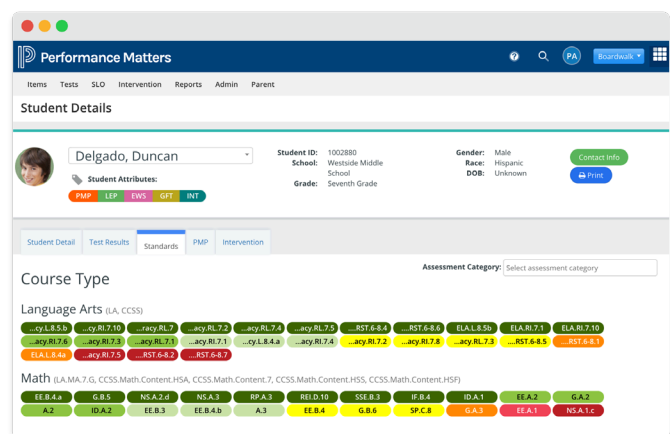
Performance Matters

PA Boardwalk

Items Tests SLO Intervention Reports Admin Parent

Student Details

Delgado, Duncan

Student Attributes:

PMP LEP EWS GFT INT

Student ID: 1002880
School: Westside Middle School
Grade: Seventh Grade

Gender: Male
Race: Hispanic
DOB: Unknown

Contact Info

Print

Student Detail Test Results Standards PMP Intervention

Course Type

Assessment Category: Select assessment category

Language Arts (LA, CCSS)

...cy.L.8.5.b ...cy.RI.7.10 ...racy.RL.7 ...acy.RL.7.2 ...acy.RL.7.4 ...acy.RL.7.5 ...RST.6-8.4 ...RST.6-8.6 ELA.L.8.5b ELA.RI.7.1 ELA.RI.7.10
...acy.RI.7.6 ...acy.RI.7.3 ...acy.RI.7.1 ...cy.L.8.4.a ...acy.RI.7.4 ...acy.RI.7.2 ...acy.RI.7.8 ...acy.RL.7.3 ...RST.6-8.5 ...RST.6-8.1
ELA.L.8.4a ...acy.RI.7.5 ...RST.6-8.2 ...RST.6-8.7

Math (LA.MA.7.G, CCSS.Math.Content.HSA, CCSS.Math.Content.7, CCSS.Math.Content.HSS, CCSS.Math.Content.HSF)

EE.B.4.a G.B.5 NS.A.2.d NS.A.3 RP.A.3 REI.D.10 SSE.B.3 IF.B.4 ID.A.1 EE.A.2 G.A.2
A.2 ID.A.2 EE.B.3 EE.B.4.b A.3 EE.B.4 G.B.6 SP.C.8 G.A.3 EE.A.1 NS.A.1.c